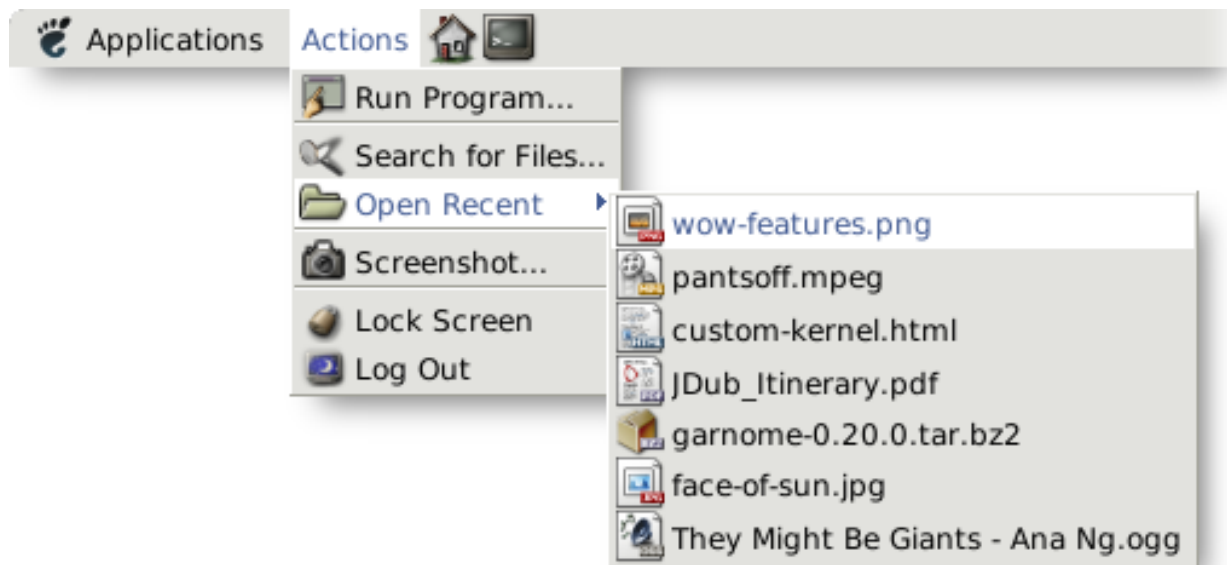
Applications Actions

Run Program...

Search for Files...

Open Recent

Screenshot...

Lock Screen

Log Out

wow-features.png

pantsoff.mpeg

custom-kernel.html

JDub_Itinerary.pdf

garnome-0.20.0.tar.bz2

face-of-sun.jpg

They Might Be Giants - Ana Ng.ogg